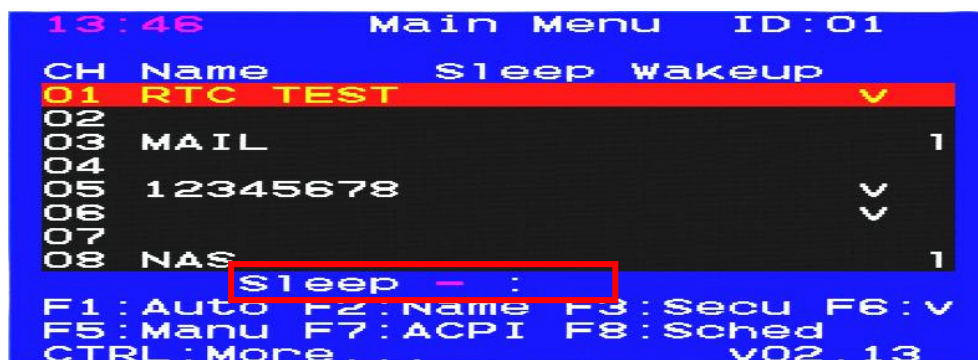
13:46 Main Menu ID:01

| CH | Name | Sleep | Wakeup | |
|---|---|---|---|---|
| 01 | RTC TEST | | V | |
| 02 | | | | |
| 03 | MAIL | | | 1 |
| 04 | | | | |
| 05 | 12345678 | | V | |
| 06 | | | V | |
| 07 | | | | |
| 08 | NAS | | | 1 |

Sleep – :

F1:Auto F2:Name F3:Secu F6:V
F5:Manu F7:ACPI F8:Sched
CTRL:More V02.13